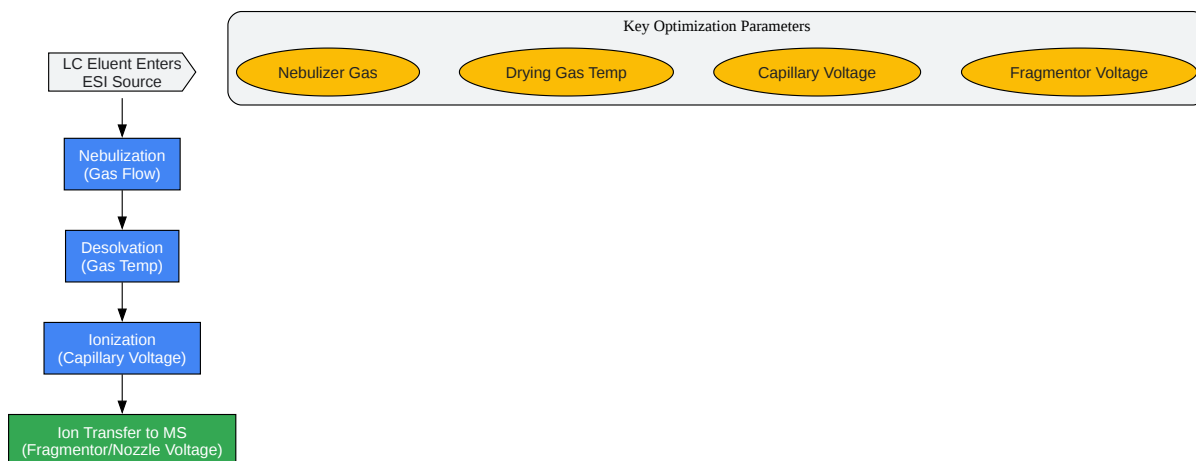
LC Eluent Enters ESI Source

Nebulization (Gas Flow)

Desolvation (Gas Temp)

Ionization (Capillary Voltage)

Ion Transfer to MS (Fragmentor/Nozzle Voltage)

Key Optimization Parameters

Nebulizer Gas

Drying Gas Temp

Capillary Voltage

Fragmentor Voltage